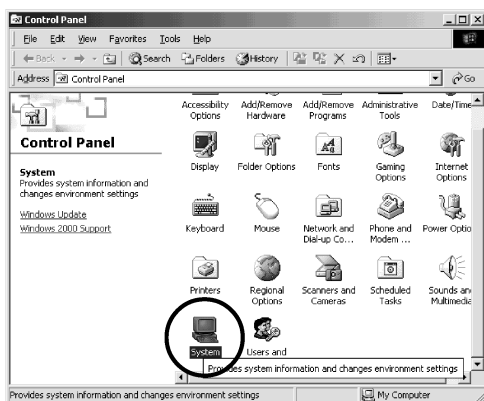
Control Panel

File Edit View Favorites Tools Help

Back Search Folders History

Address Control Panel

Go

Control Panel

System
Provides system information and changes environment settings

Windows Update
Windows 2000 Support

Accessibility Options
Add/Remove Hardware
Add/Remove Programs
Administrative Tools
Date/Time

Display
Folder Options
Fonts
Gaming Options
Internet Options

Keyboard
Mouse
Network and Dial-up Co...
Phone and Modem ...
Power Optio

Printers
Regional Options
Scanners and Cameras
Scheduled Tasks
Sounds and Multimedia

System
Users and

Provides system information and changes environment settings

Provides system information and changes environment settings
My Computer